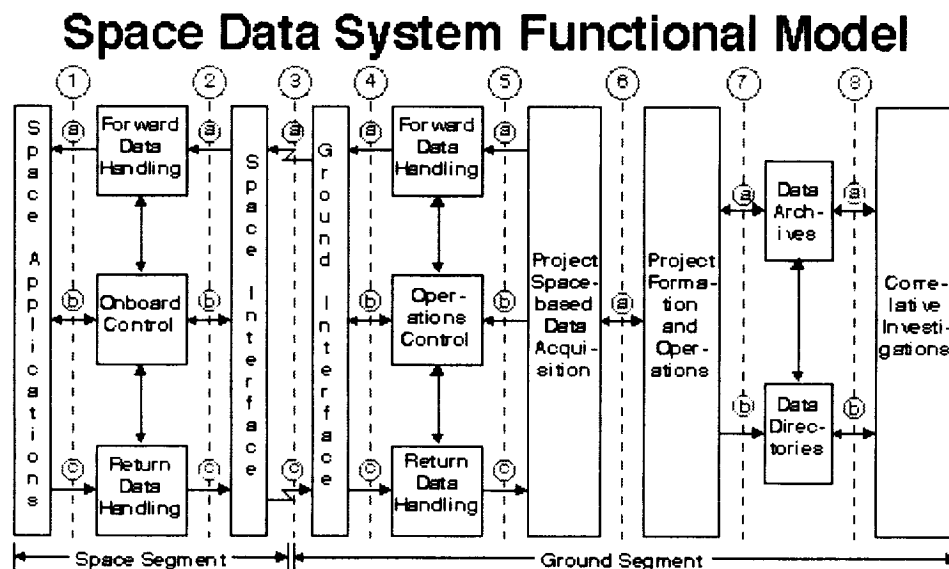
Space Data System Functional Model

1 2 3 4 5 6 7 8

Space Applications

Forward Data Handling

Onboard Control

Return Data Handling

Space Interface

Ground Interface

Forward Data Handling

Operations Control

Return Data Handling

Project Space-based Data Acquisition

Project Formation and Operations

Data Archives

Data Directories

Correlative Investigations

a b c a b c a c a b c a b c a a b a b

Space Segment

Ground Segment